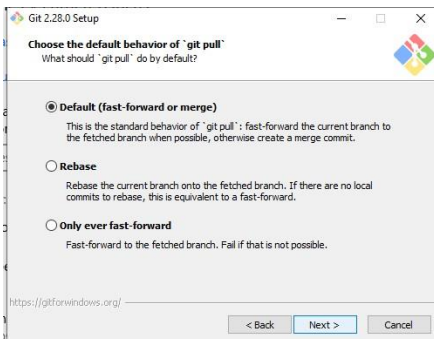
Git 2.28.0 Setup

Choose the default behavior of `git pull`
What should `git pull` do by default?

Default (fast-forward or merge)
This is the standard behavior of `git pull`: fast-forward the current branch to the fetched branch when possible, otherwise create a merge commit.

Rebase
Rebase the current branch onto the fetched branch. If there are no local commits to rebase, this is equivalent to a fast-forward.

Only ever fast-forward
Fast-forward to the fetched branch. Fail if that is not possible.

https://gitforwindows.org/

< Back
Next >
Cancel